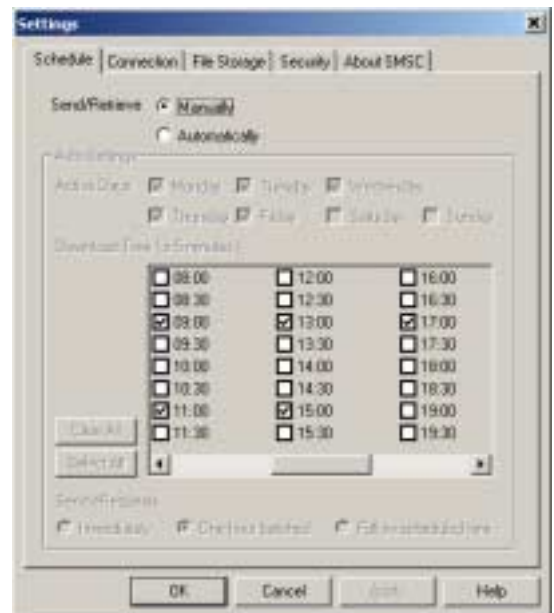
Settings

Schedule | Connection | File Storage | Security | About SMSC

Send/Retrieve Manually
Automatically

Auto Settings
Active Days Monday Tuesday Wednesday
Thursday Friday Saturday Sunday

Download Time (±5 minutes)

08:00 12:00 16:00
08:30 12:30 16:30
09:00 13:00 17:00
09:30 13:30 17:30
10:00 14:00 18:00
10:30 14:30 18:30
11:00 15:00 19:00
11:30 15:30 19:30

Clear All
Select All

Send Files
Immediately Check not batched Full in scheduled time

OK Cancel Apply Help